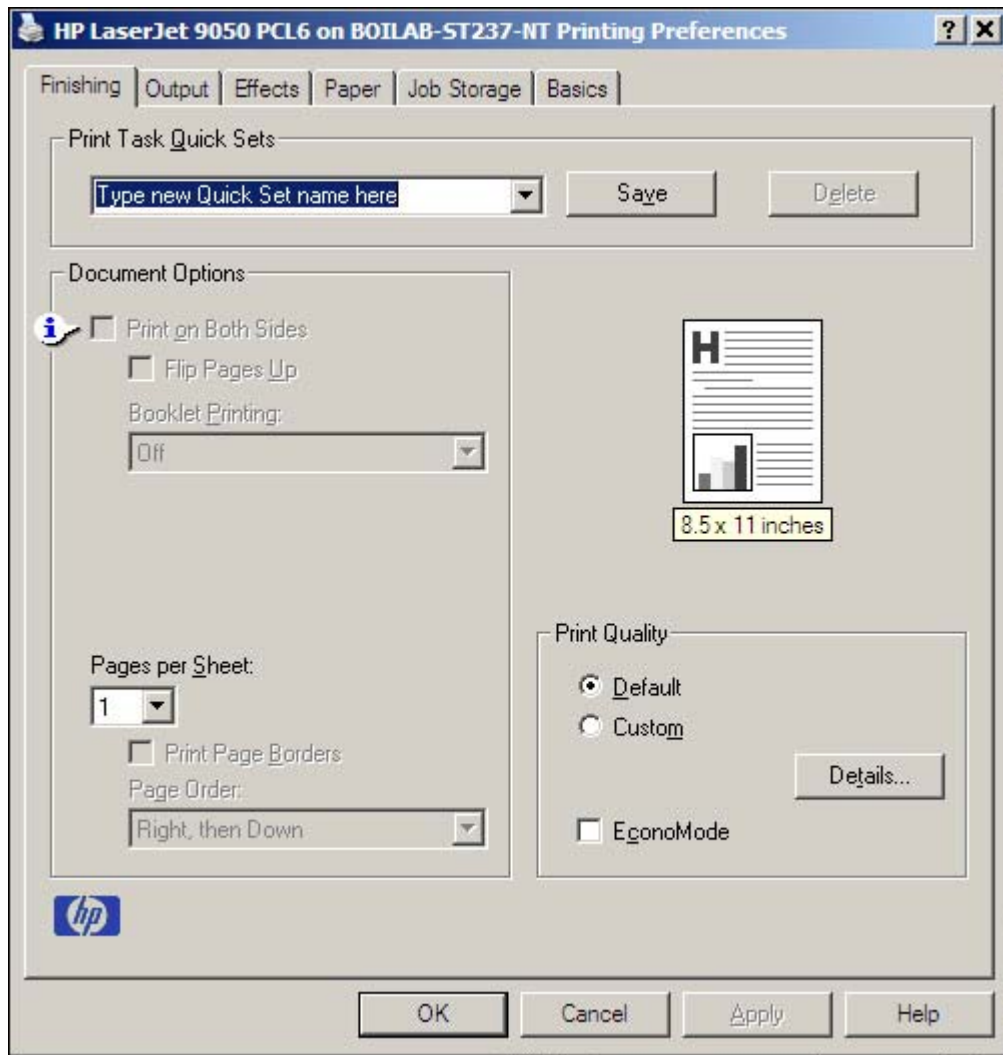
HP LaserJet 9050 PCL6 on BOILAB-ST237-NT Printing Preferences

? X

Finishing | Output | Effects | Paper | Job Storage | Basics

Print Task Quick Sets

Type new Quick Set name here

Save

Delete

Document Options

Print on Both Sides

Flip Pages Up

Booklet Printing:

Off

Pages per Sheet:

1

Print Page Borders

Page Order:

Right, then Down

H

8.5 x 11 inches

Print Quality

Default

Custom

Details...

EconoMode

hp

OK | Cancel | Apply | Help